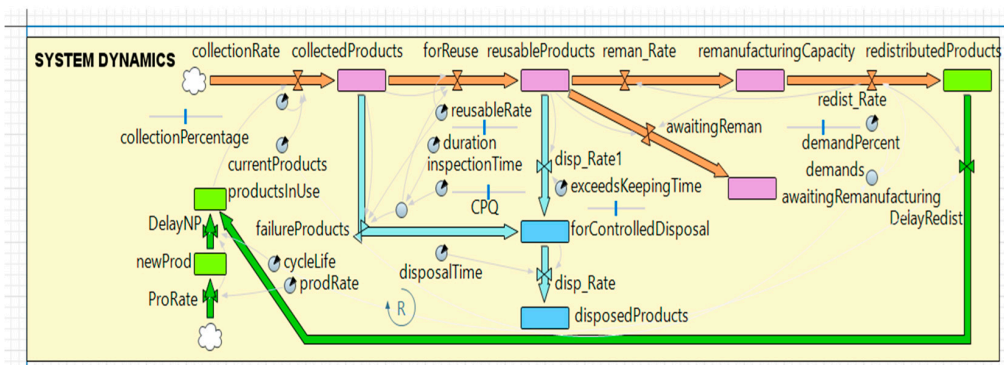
SYSTEM DYNAMICS collectionRate collectedProducts forReuse reusableProducts reman_Rate remanufacturingCapacity redistributedProducts

collectionPercentage

reusableRate

duration

inspectionTime

awaitingReman

redist_Rate

demandPercent

demands

awaitingRemanufacturing

DelayRedist

currentProducts

productsInUse

disp_Rate1

exceedsKeepingTime

CPQ

DelayNP

failureProducts

forControlledDisposal

newProd

cycleLife

prodRate

disposalTime

disp_Rate

ProRate

R

disposedProducts